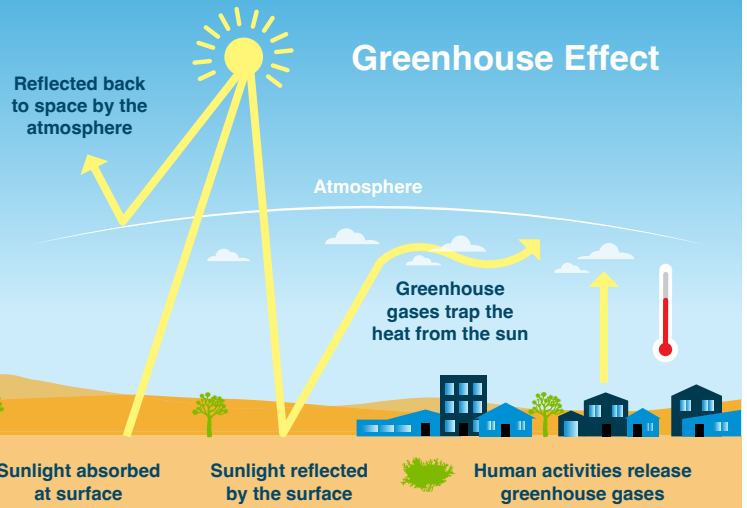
Greenhouse Effect

Reflected back to space by the atmosphere

Atmosphere

Greenhouse gases trap the heat from the sun

Sunlight absorbed at surface

Sunlight reflected by the surface

Human activities release greenhouse gases